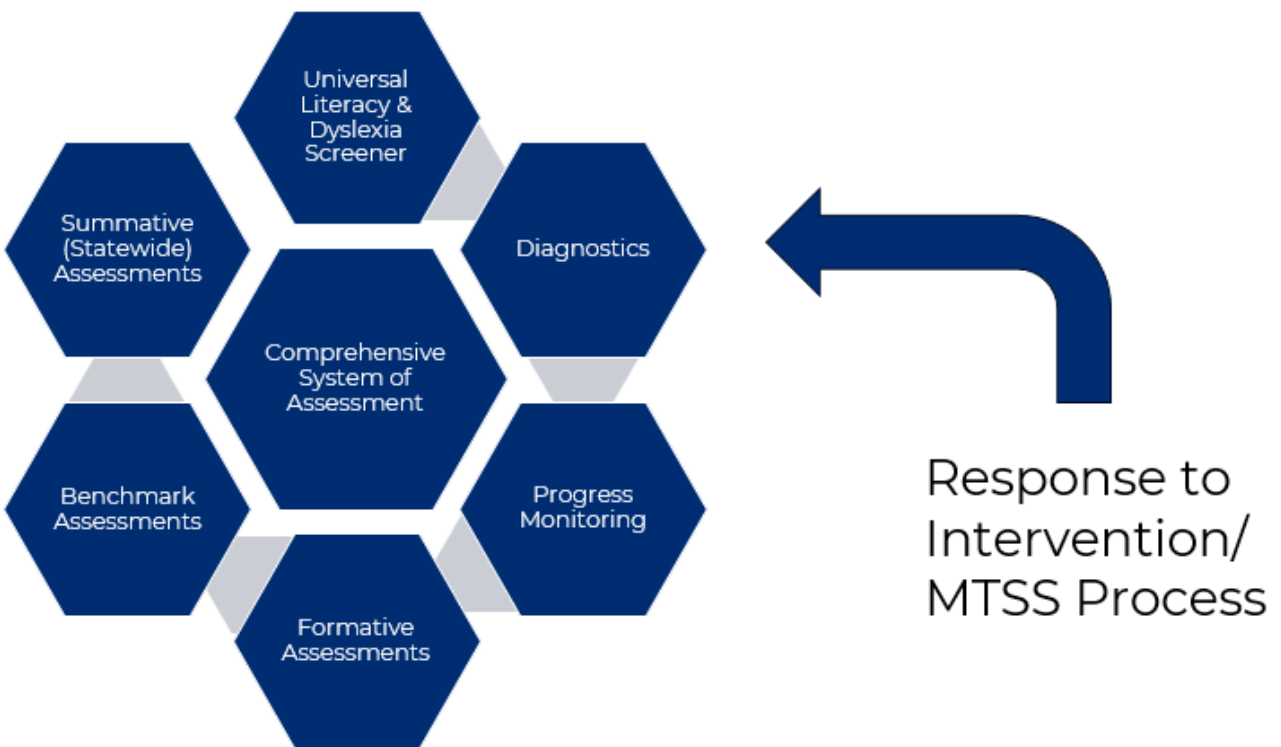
Universal Literacy & Dyslexia Screener

Summative (Statewide) Assessments

Diagnostics

Comprehensive System of Assessment

Benchmark Assessments

Progress Monitoring

Formative Assessments

Response to Intervention/ MTSS Process